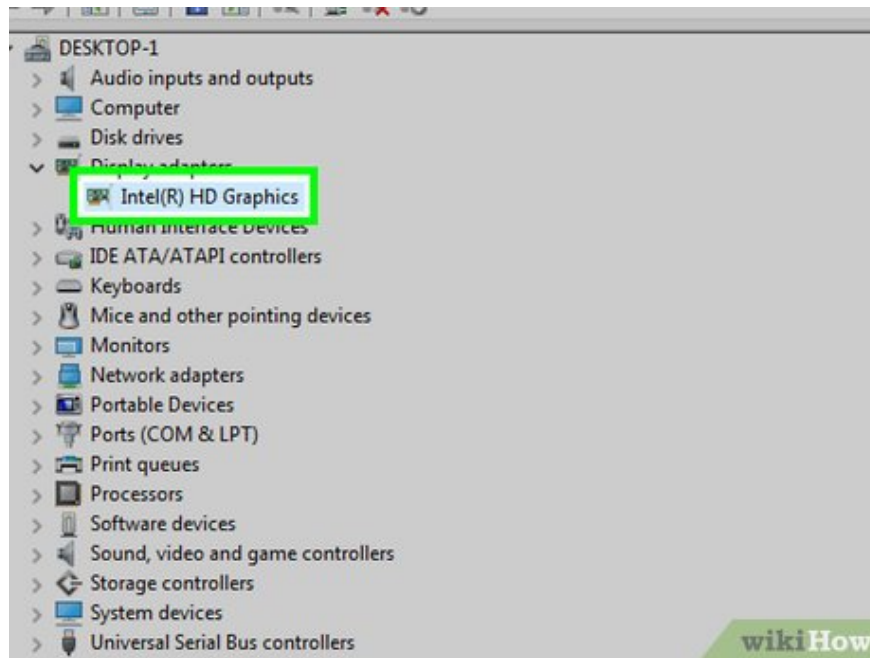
DESKTOP-1
Audio inputs and outputs
Computer
Disk drives
Display adapters
Intel(R) HD Graphics
Human Interface Devices
IDE ATA/ATAPI controllers
Keyboards
Mice and other pointing devices
Monitors
Network adapters
Portable Devices
Ports (COM & LPT)
Print queues
Processors
Software devices
Sound, video and game controllers
Storage controllers
System devices
Universal Serial Bus controllers

wikiHow